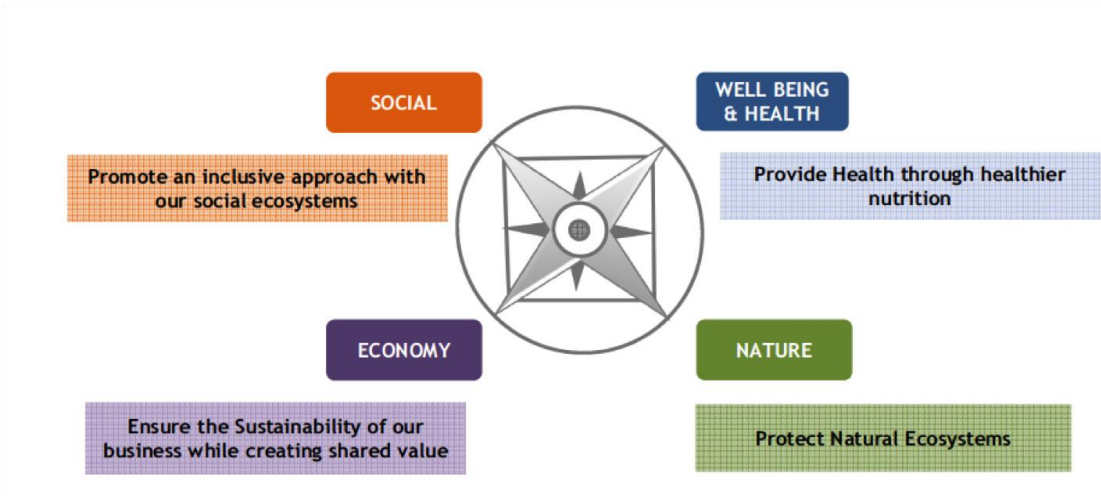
SOCIAL

Promote an inclusive approach with our social ecosystems

WELL BEING & HEALTH

Provide Health through healthier nutrition

ECONOMY

Ensure the Sustainability of our business while creating shared value

NATURE

Protect Natural Ecosystems